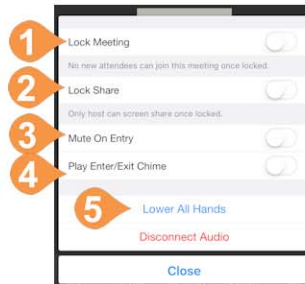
1
Lock Meeting
No new attendees can join this meeting once locked.
2
Lock Share
Only host can screen share once locked.
3
Mute On Entry
4
Play Enter/Exit Chime
5
Lower All Hands
Disconnect Audio
Close